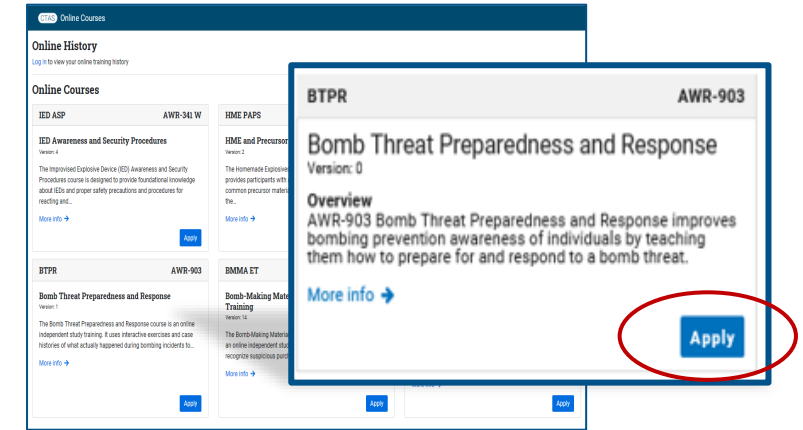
STAS Online Courses

Online History

Log in to view your online training history

Online Courses

IED ASP AWR-341 W

IED Awareness and Security Procedures

Version: 4

The Improvised Explosive Device (IED) Awareness and Security Procedures course is designed to provide foundational knowledge about IEDs and proper safety precautions and procedures for reacting and...

More info →

Apply

HME PAPS

HME and Precursor

Version: 2

The Homemade Explosive provides participants with common precursor materi the...

More info →

BTPR AWR-903

Bomb Threat Preparedness and Response

Version: 1

The Bomb Threat Preparedness and Response course is an online independent study training. It uses interactive exercises and case histories of what actually happened during bombing incidents to...

More info →

Apply

BMMA ET

Bomb-Making Mate Training

Version: 14

The Bomb-Making Materia an online independent stud recognize suspicious purc

More info →

Apply

Apply

BTPR AWR-903

Bomb Threat Preparedness and Response

Version: 0

Overview

AWR-903 Bomb Threat Preparedness and Response improves bombing prevention awareness of individuals by teaching them how to prepare for and respond to a bomb threat.

More info →

Apply